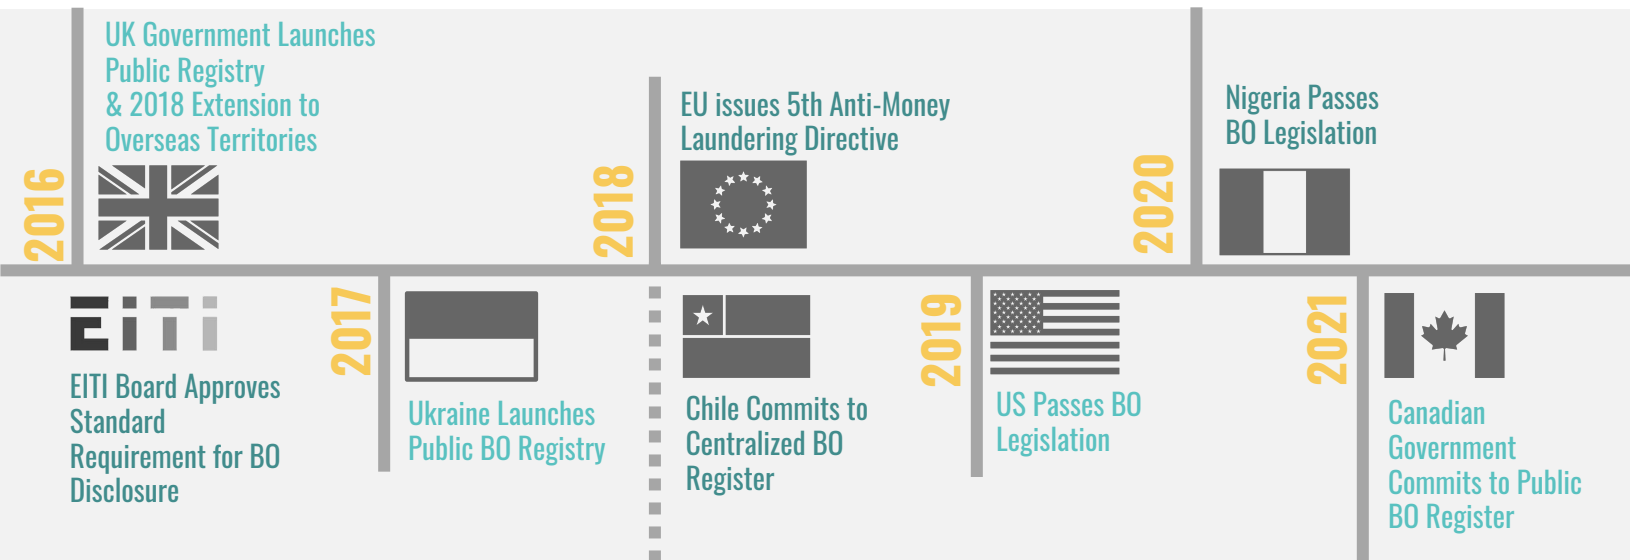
2016

UK Government Launches Public Registry & 2018 Extension to Overseas Territories

2018

EU issues 5th Anti-Money Laundering Directive

2020

Nigeria Passes BO Legislation

EITI

EITI Board Approves Standard Requirement for BO Disclosure

2017

Ukraine Launches Public BO Registry

Chile Commits to Centralized BO Register

2019

US Passes BO Legislation

2021

Canadian Government Commits to Public BO Register